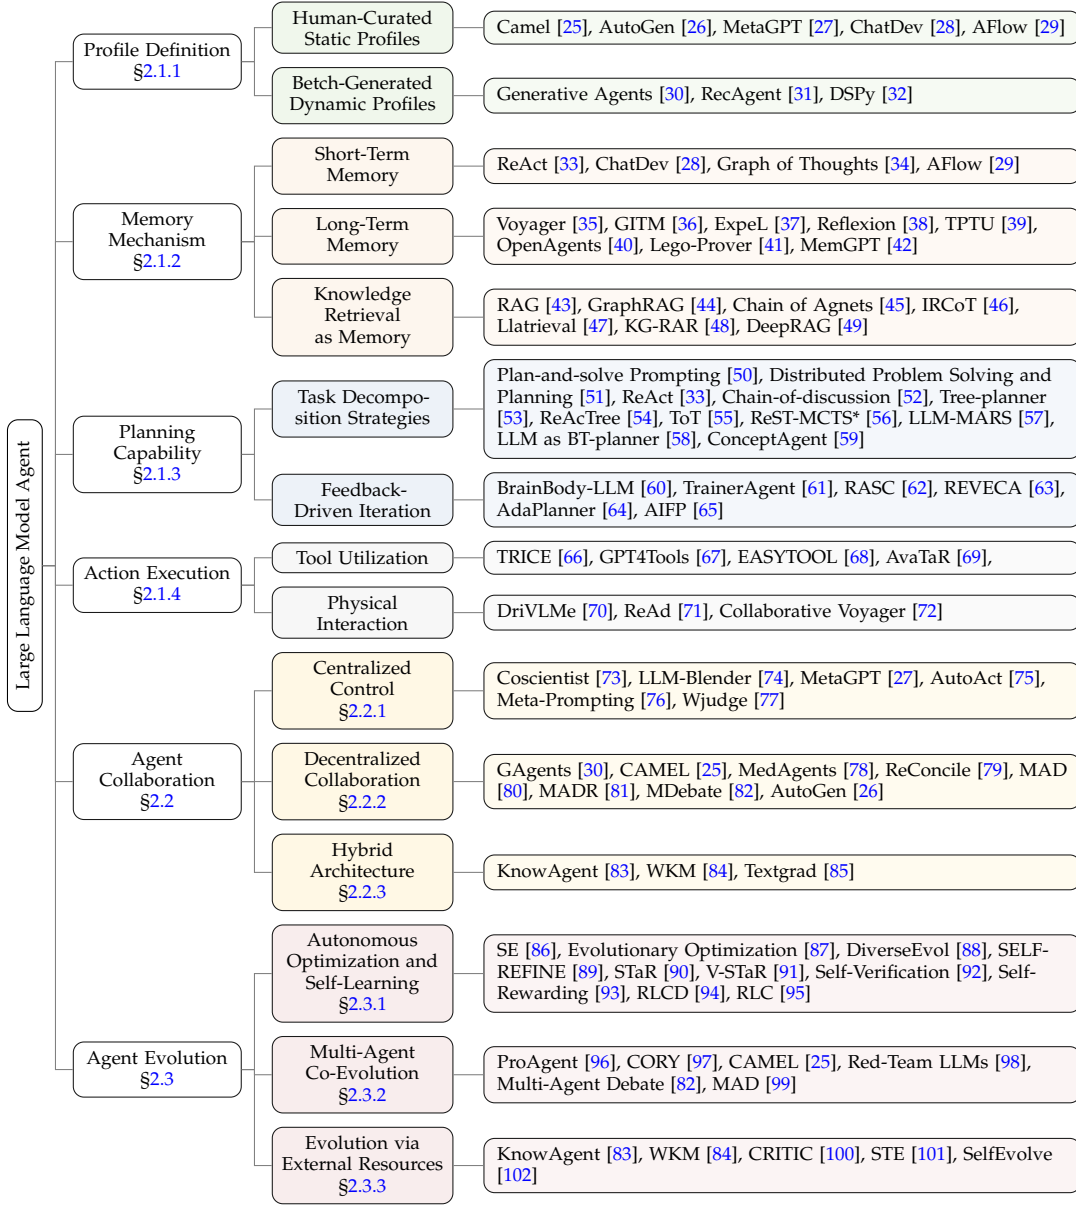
Large Language Model Agent

Profile Definition §2.1.1

Human-Curated Static Profiles

Camel [25], AutoGen [26], MetaGPT [27], ChatDev [28], AFlow [29]

Betch-Generated Dynamic Profiles

Generative Agents [30], RecAgent [31], DSPy [32]

Memory Mechanism §2.1.2

Short-Term Memory

ReAct [33], ChatDev [28], Graph of Thoughts [34], AFlow [29]

Long-Term Memory

Voyager [35], GITM [36], ExpeL [37], Reflexion [38], TPTU [39], OpenAgents [40], Lego-Prover [41], MemGPT [42]

Knowledge Retrieval as Memory

RAG [43], GraphRAG [44], Chain of Agnets [45], IRCoT [46], Llatrieval [47], KG-RAR [48], DeepRAG [49]

Planning Capability §2.1.3

Task Decomposition Strategies

Plan-and-solve Prompting [50], Distributed Problem Solving and Planning [51], ReAct [33], Chain-of-discussion [52], Tree-planner [53], ReAcTree [54], ToT [55], ReST-MCTS* [56], LLM-MARS [57], LLM as BT-planner [58], ConceptAgent [59]

Feedback-Driven Iteration

BrainBody-LLM [60], TrainerAgent [61], RASC [62], REVECA [63], AdaPlanner [64], AIFP [65]

Action Execution §2.1.4

Tool Utilization

TRICE [66], GPT4Tools [67], EASYTOOL [68], AvaTaR [69],

Physical Interaction

DriVLMe [70], ReAd [71], Collaborative Voyager [72]

Agent Collaboration §2.2

Centralized Control §2.2.1

Coscientist [73], LLM-Blender [74], MetaGPT [27], AutoAct [75], Meta-Prompting [76], Wjudge [77]

Decentralized Collaboration §2.2.2

GAgents [30], CAMEL [25], MedAgents [78], ReConcile [79], MAD [80], MADR [81], MDebate [82], AutoGen [26]

Hybrid Architecture §2.2.3

KnowAgent [83], WKM [84], Textgrad [85]

Agent Evolution §2.3

Autonomous Optimization and Self-Learning §2.3.1

SE [86], Evolutionary Optimization [87], DiverseEvol [88], SELF-REFINE [89], STaR [90], V-STaR [91], Self-Verification [92], Self-Rewarding [93], RLCD [94], RLC [95]

Multi-Agent Co-Evolution §2.3.2

ProAgent [96], CORY [97], CAMEL [25], Red-Team LLMs [98], Multi-Agent Debate [82], MAD [99]

Evolution via External Resources §2.3.3

KnowAgent [83], WKM [84], CRITIC [100], STE [101], SelfEvolve [102]